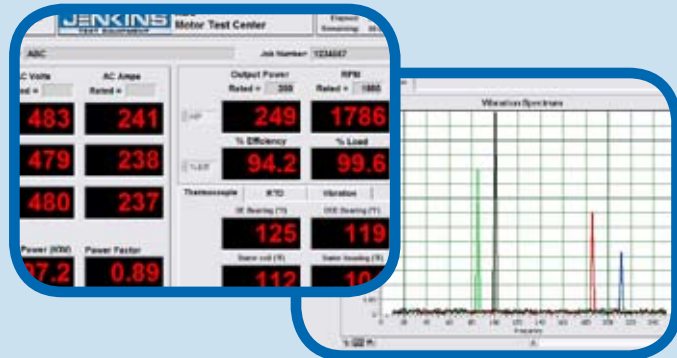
JENKINS TEST EQUIPMENT

Motor Test Center

Elapsed
Remaining

ABC

Job Number: 1234567

AC Volts
Rated =

AC Amps
Rated =

483
241
479
238
480
237

Output Power
Rated = 200

RPM
Rated = 1800

HP
249
1786

% Efficiency
% Load

%Eff
94.2
99.6

Thermocouple
RTD
Vibration

DE Bearing (°F)
ODE Bearing (°F)
125
119

Stator coil (°F)
Stator housing (°F)
112
10

Power (KW)
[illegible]7.2

Power Factor
0.89

Vibration Spectrum

Frequency